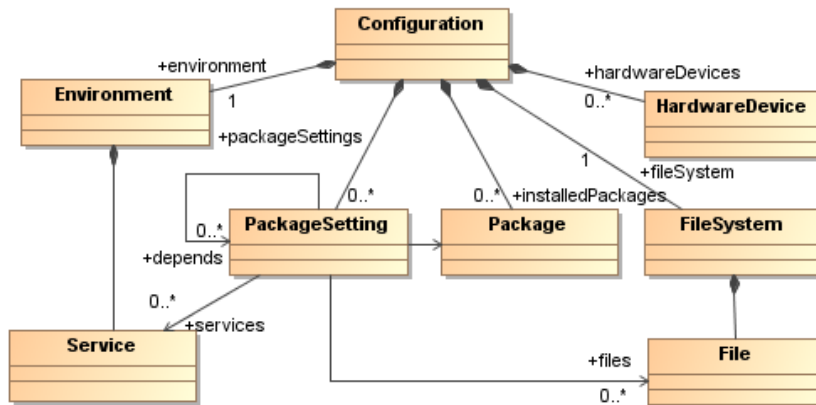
Configuration

+environment
1
Environment

+packageSettings

+hardwareDevices
0..*
HardwareDevice

1
+fileSystem

0..*
0..* +installedPackages

0..*
PackageSetting
+depends

Package

FileSystem

0..*
+services
Service

+files
File
0..*